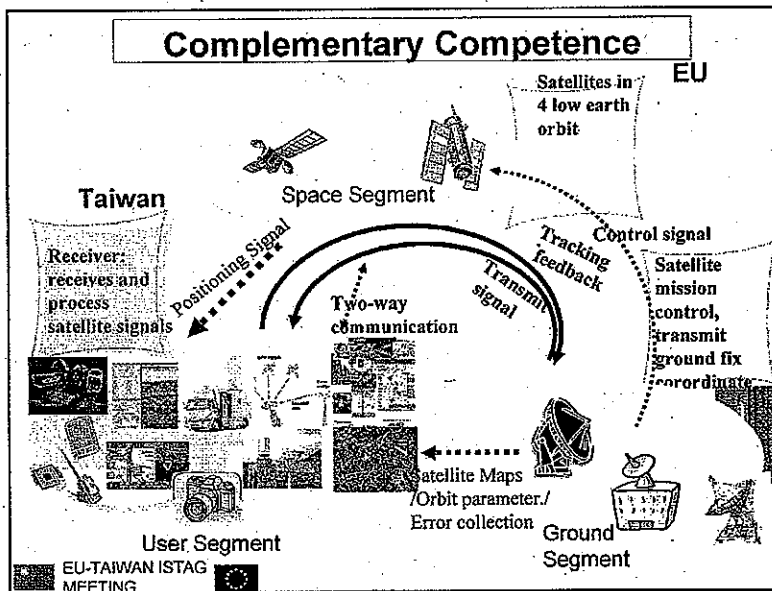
Complementary Competence

EU

Satellites in 4 low earth orbit

Space Segment

Taiwan

Receiver: receives and process satellite signals

Positioning Signal

Two-way communication

Tracking feedback

Transmit signal

Control signal

Satellite mission control, transmit ground fix corordinate

Satellite Maps /Orbit parameter./ Error collection

User Segment

Ground Segment

EU-TAIWAN ISTAG MEETING